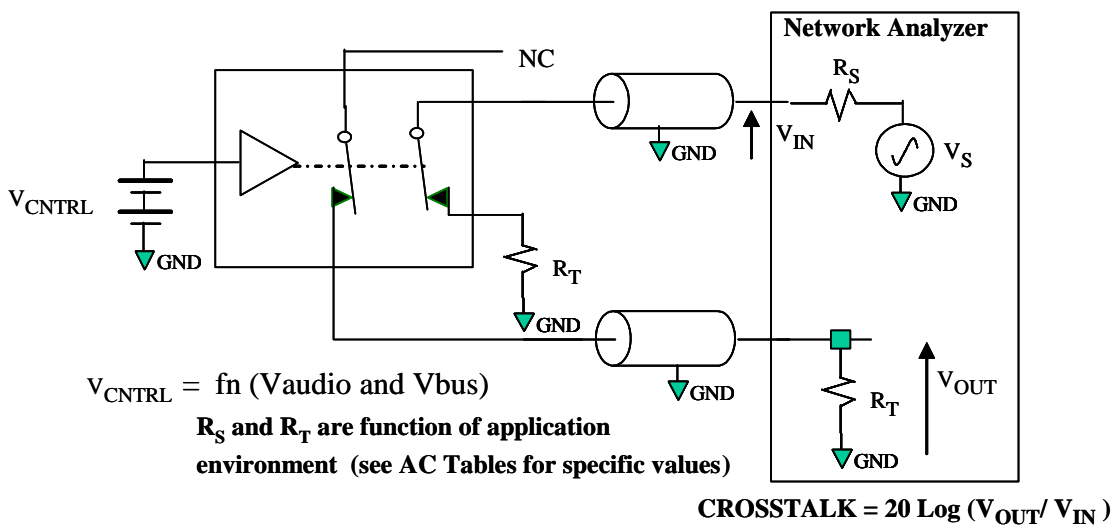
Network Analyzer

NC

$R_S$

$V_{IN}$

$V_S$

GND

GND

GND

$V_{CNTRL}$

GND

$R_T$

GND

GND

$V_{CNTRL}$ = fn (Vaudio and Vbus)

$R_T$

$V_{OUT}$

$R_S$ and $R_T$ are function of application environment (see AC Tables for specific values)

GND

CROSSTALK = 20 Log ($V_{OUT}$/ $V_{IN}$ )